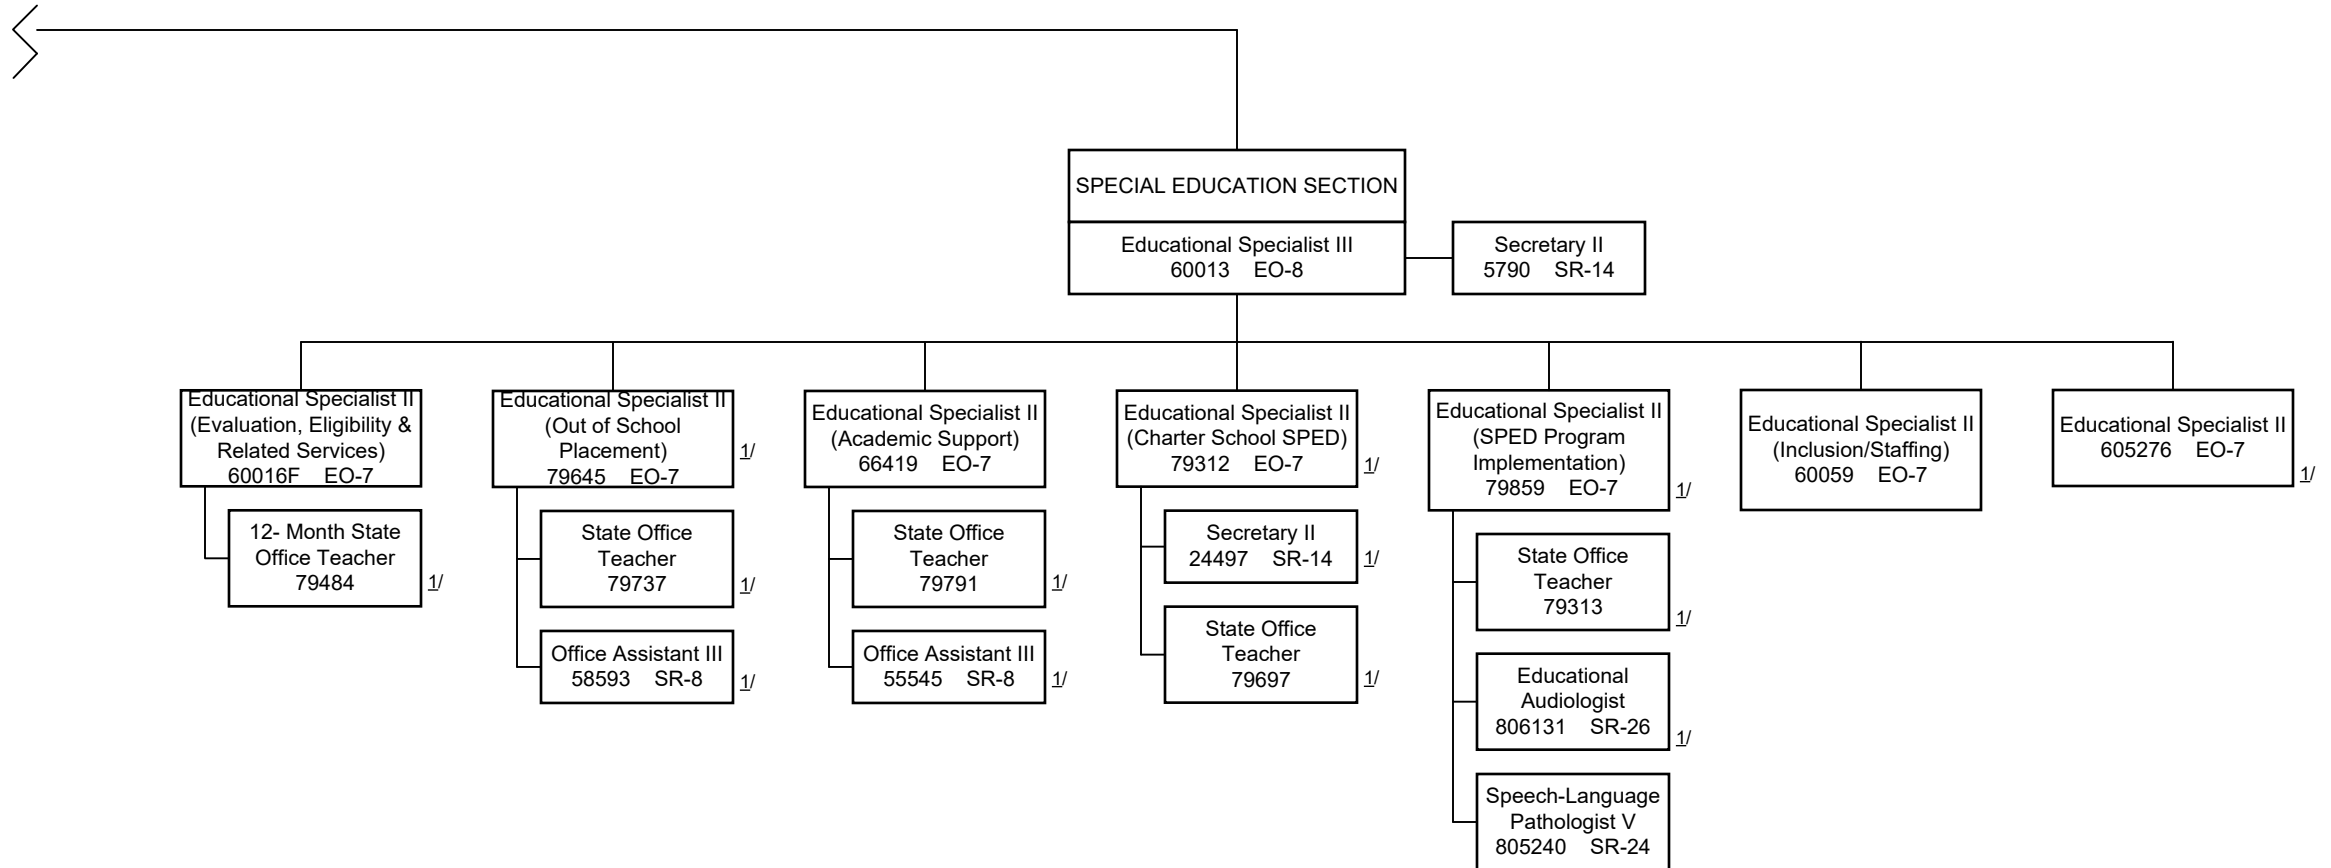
SPECIAL EDUCATION SECTION

Educational Specialist III
60013 EO-8

Secretary II
5790 SR-14

Educational Specialist II
(Evaluation, Eligibility & Related Services)
60016F EO-7

12- Month State Office Teacher
79484
1/

Educational Specialist II
(Out of School Placement)
79645 EO-7
1/

State Office Teacher
79737
1/

Office Assistant III
58593 SR-8
1/

Educational Specialist II
(Academic Support)
66419 EO-7

State Office Teacher
79791
1/

Office Assistant III
55545 SR-8
1/

Educational Specialist II
(Charter School SPED)
79312 EO-7
1/

Secretary II
24497 SR-14
1/

State Office Teacher
79697
1/

Educational Specialist II
(SPED Program Implementation)
79859 EO-7
1/

State Office Teacher
79313
1/

Educational Audiologist
806131 SR-26
1/

Speech-Language Pathologist V
805240 SR-24

Educational Specialist II
(Inclusion/Staffing)
60059 EO-7

Educational Specialist II
605276 EO-7
1/